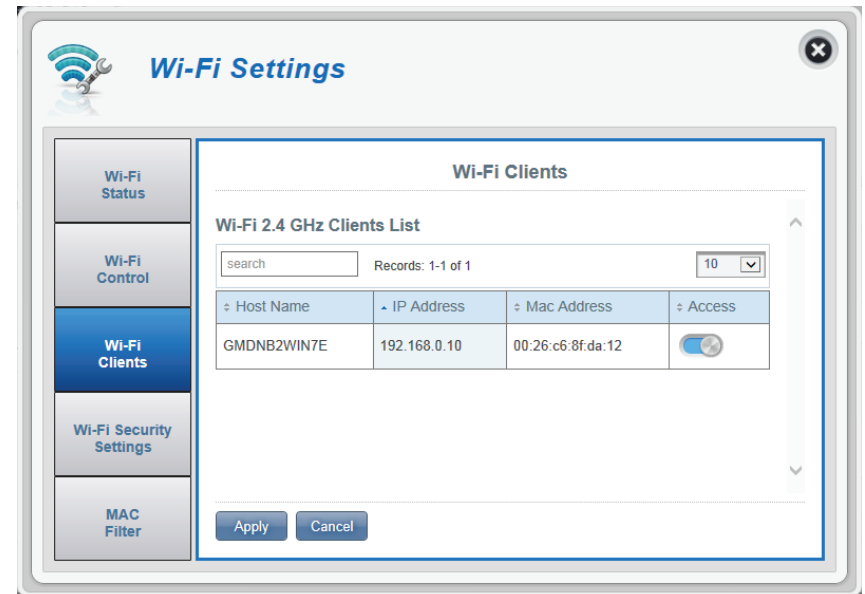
Wi-Fi Settings

Wi-Fi Status

Wi-Fi Control

Wi-Fi Clients

Wi-Fi Security Settings

MAC Filter

Wi-Fi Clients

Wi-Fi 2.4 GHz Clients List

search

Records: 1-1 of 1

10

| ⬍ Host Name | ▴ IP Address | ⬍ Mac Address | ⬍ Access |
|---|---|---|---|
| GMDNB2WIN7E | 192.168.0.10 | 00:26:c6:8f:da:12 | |

Apply

Cancel